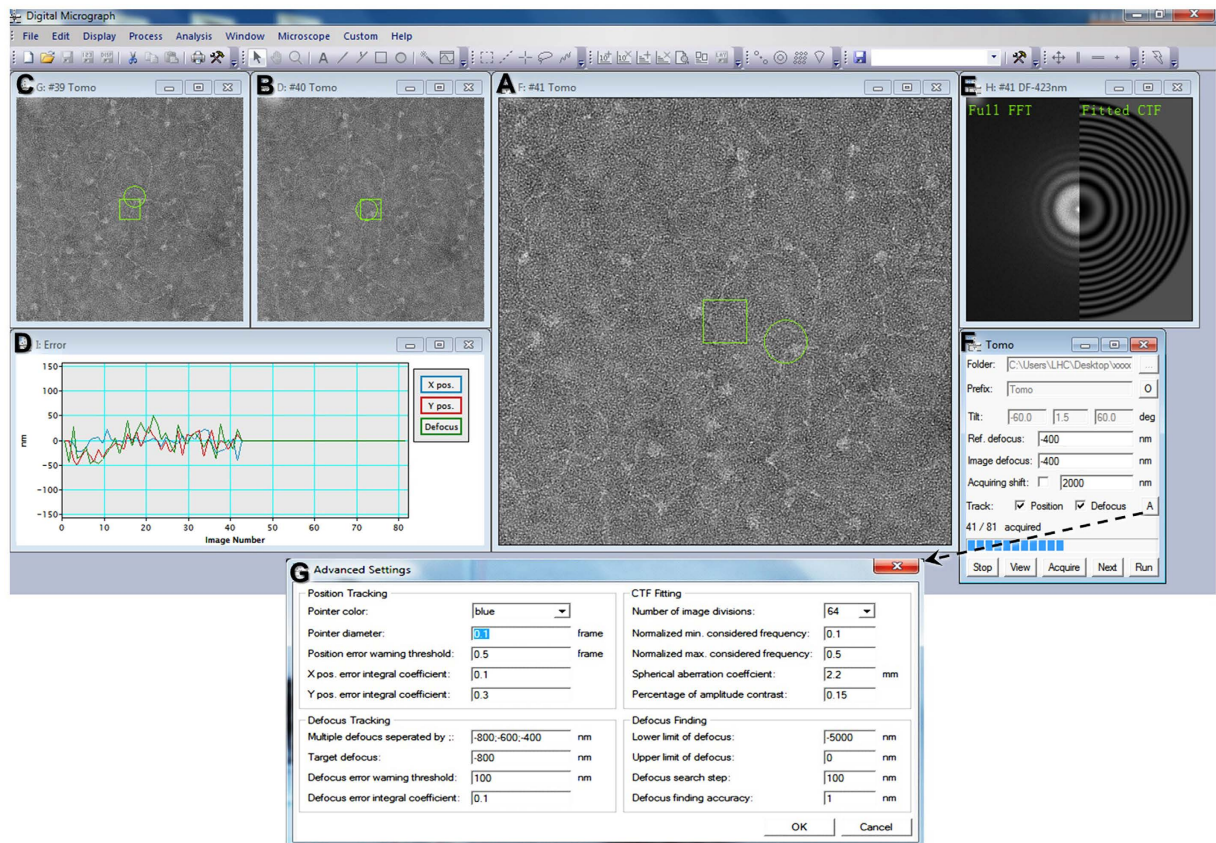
Digital Micrograph
File Edit Display Process Analysis Window Microscope Custom Help

C G: #39 Tomo
B D: #40 Tomo
A F: #41 Tomo
E H: #41 DF-423nm
Full FFT
Fitted CTF

D I: Error
150
100
50
0
−50
−100
−150
nm
0 10 20 30 40 50 60 70 80
Image Number
X pos.
Y pos.
Defocus

F Tomo
Folder: C:\Users\LHC\Desktop\xxxx
Prefix: Tomo
Tilt: -60.0 1.5 60.0 deg
Ref. defocus: -400 nm
Image defocus: -400 nm
Acquiring shift: 2000 nm
Track: Position Defocus A
41 / 81 acquired
Stop View Acquire Next Run

G Advanced Settings
Position Tracking
Pointer color: blue
Pointer diameter: 0.1 frame
Position error warning threshold: 0.5 frame
X pos. error integral coefficient: 0.1
Y pos. error integral coefficient: 0.3

Defocus Tracking
Multiple defoucs seperated by ;: -800;-600;-400 nm
Target defocus: -800 nm
Defocus error warning threshold: 100 nm
Defocus error integral coefficient: 0.1

CTF Fitting
Number of image divisions: 64
Normalized min. considered frequency: 0.1
Normalized max. considered frequency: 0.5
Spherical aberration coeffcient: 2.2 mm
Percentage of amplitude contrast: 0.15

Defocus Finding
Lower limit of defocus: -5000 nm
Upper limit of defocus: 0 nm
Defocus search step: 100 nm
Defocus finding accuracy: 1 nm

OK Cancel